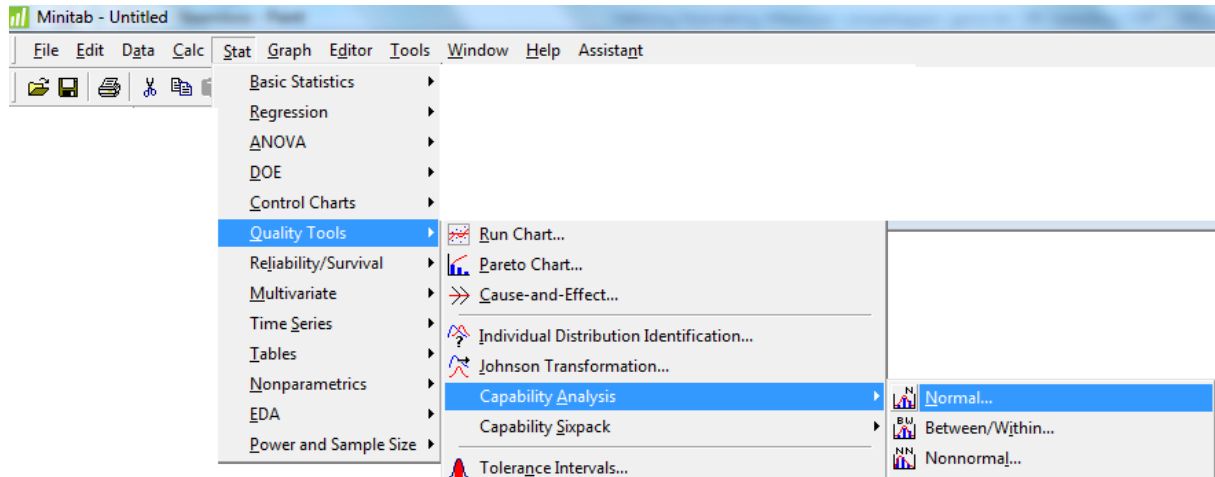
Minitab - Untitled

File Edit Data Calc Stat Graph Editor Tools Window Help Assistant

Basic Statistics
Regression
ANOVA
DOE
Control Charts
Quality Tools
Reliability/Survival
Multivariate
Time Series
Tables
Nonparametrics
EDA
Power and Sample Size

Run Chart...
Pareto Chart...
Cause-and-Effect...
Individual Distribution Identification...
Johnson Transformation...
Capability Analysis
Capability Sixpack
Tolerance Intervals...

N
Normal...
B/W
Between/Within...
NN
Nonnormal...